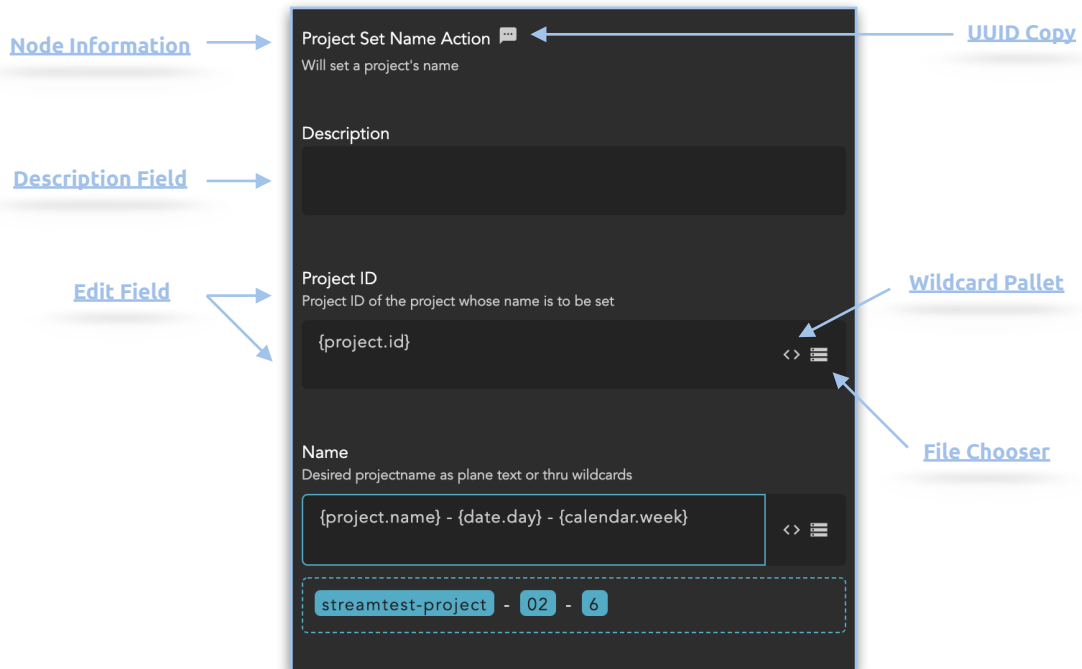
Node Information

Project Set Name Action

Will set a project's name

UUID Copy

Description

Description Field

Edit Field

Project ID

Project ID of the project whose name is to be set

Wildcard Pallet

{project.id}

<>

File Chooser

Name

Desired projectname as plane text or thru wildcards

{project.name} - {date.day} - {calendar.week}

<>

streamtest-project - 02 - 6